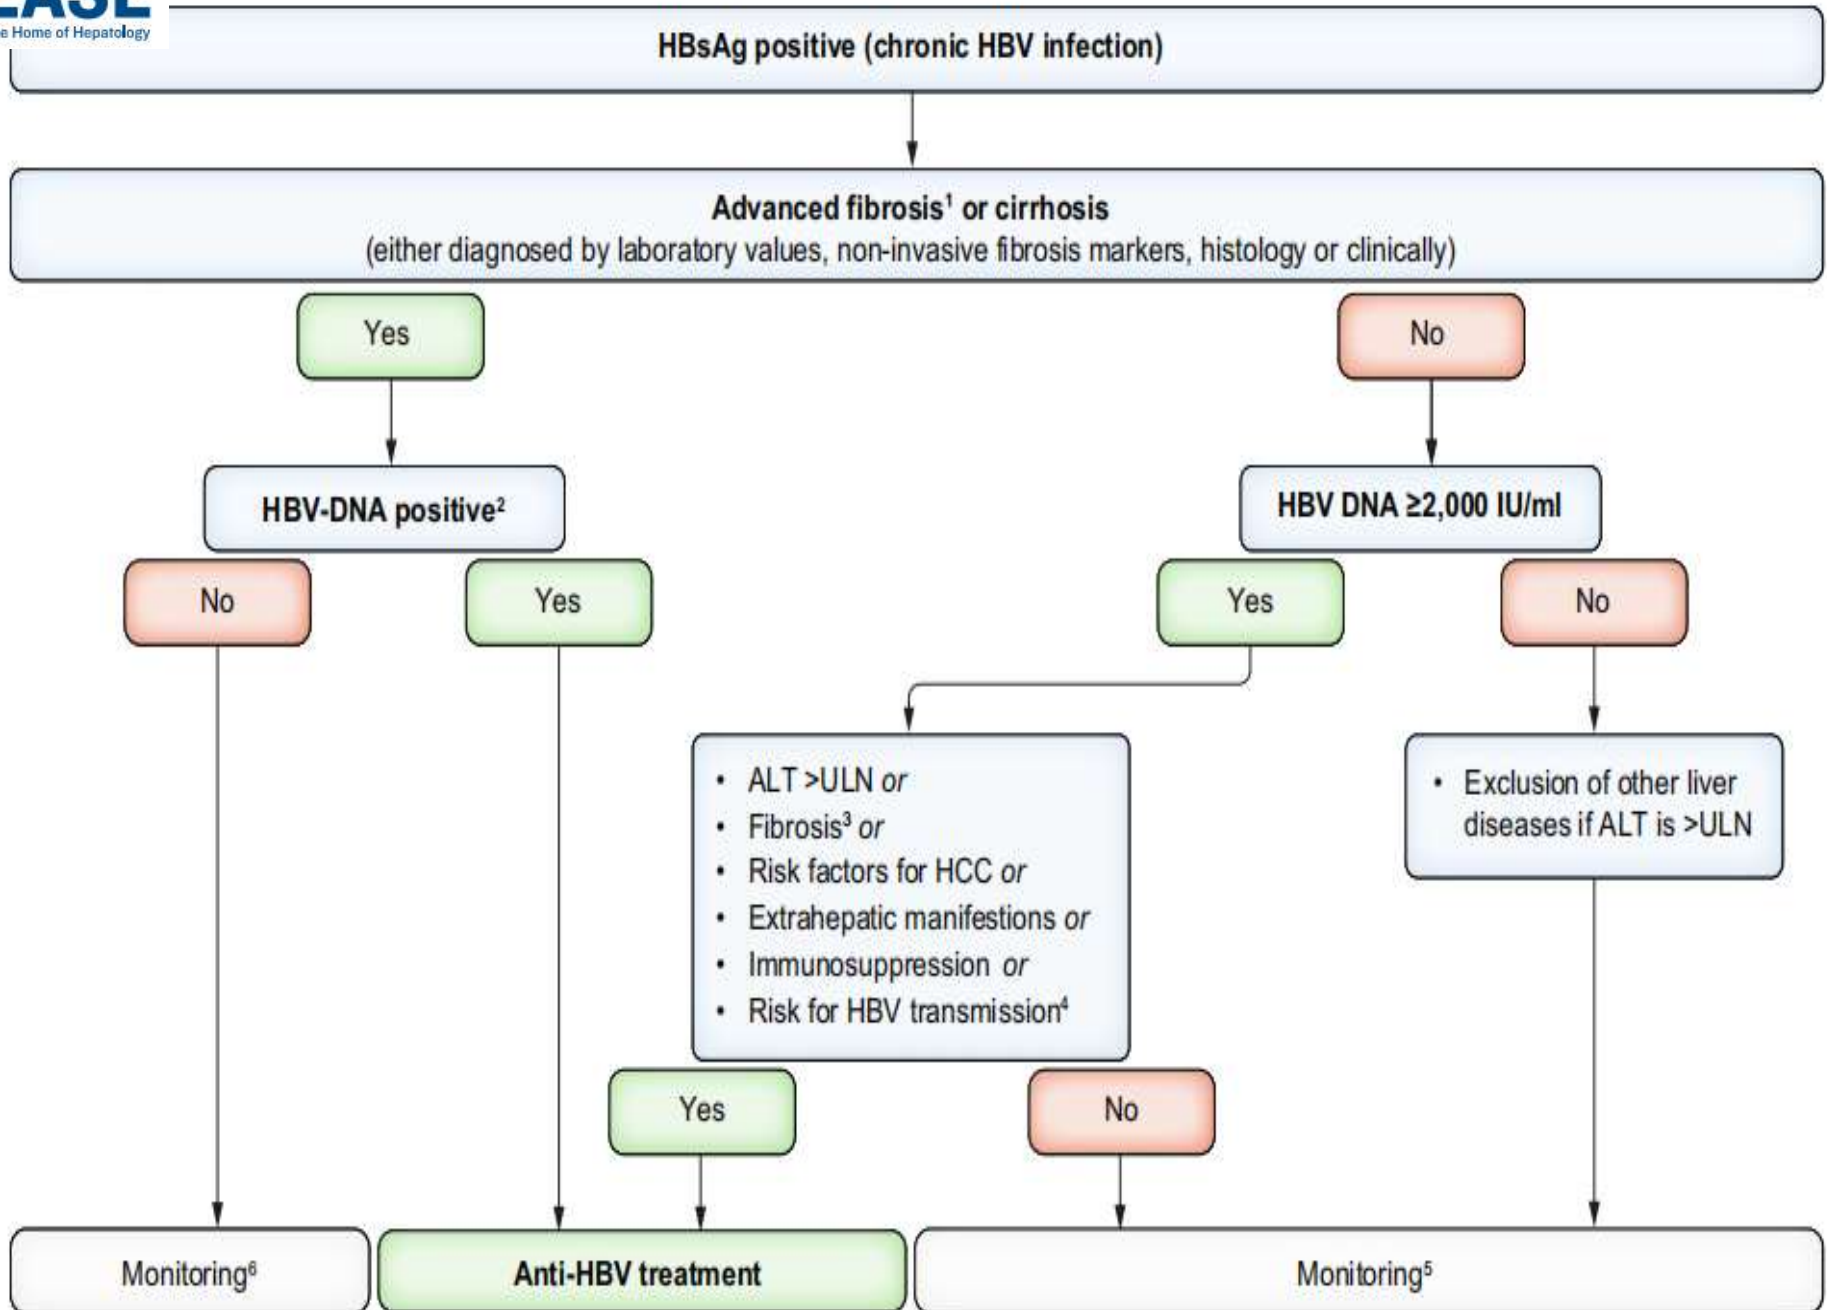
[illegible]
e Home of Hepatology

HBsAg positive (chronic HBV infection)

Advanced fibrosis$^1$ or cirrhosis
(either diagnosed by laboratory values, non-invasive fibrosis markers, histology or clinically)

Yes

No

HBV-DNA positive$^2$

HBV DNA ≥2,000 IU/ml

No

Yes

Yes

No

• ALT >ULN *or*
• Fibrosis$^3$ *or*
• Risk factors for HCC *or*
• Extrahepatic manifestions *or*
• Immunosuppression *or*
• Risk for HBV transmission$^4$

• Exclusion of other liver diseases if ALT is >ULN

Yes

No

Monitoring$^6$

Anti-HBV treatment

Monitoring$^5$